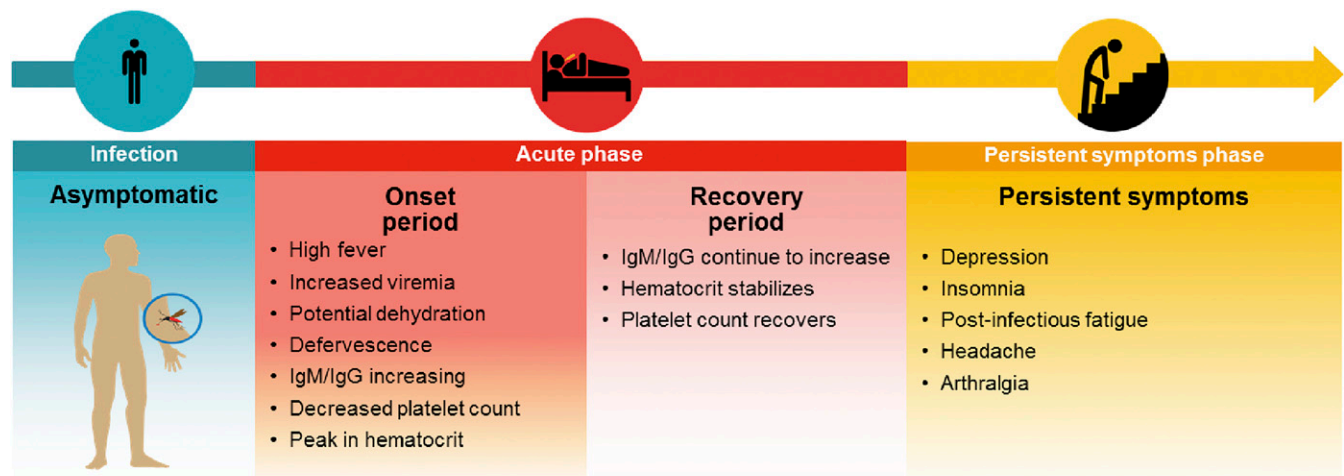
Infection

Asymptomatic

Acute phase

Onset period

- High fever
- Increased viremia
- Potential dehydration
- Defervescence
- IgM/IgG increasing
- Decreased platelet count
- Peak in hematocrit

Recovery period

- IgM/IgG continue to increase
- Hematocrit stabilizes
- Platelet count recovers

Persistent symptoms phase

Persistent symptoms

- Depression
- Insomnia
- Post-infectious fatigue
- Headache
- Arthralgia